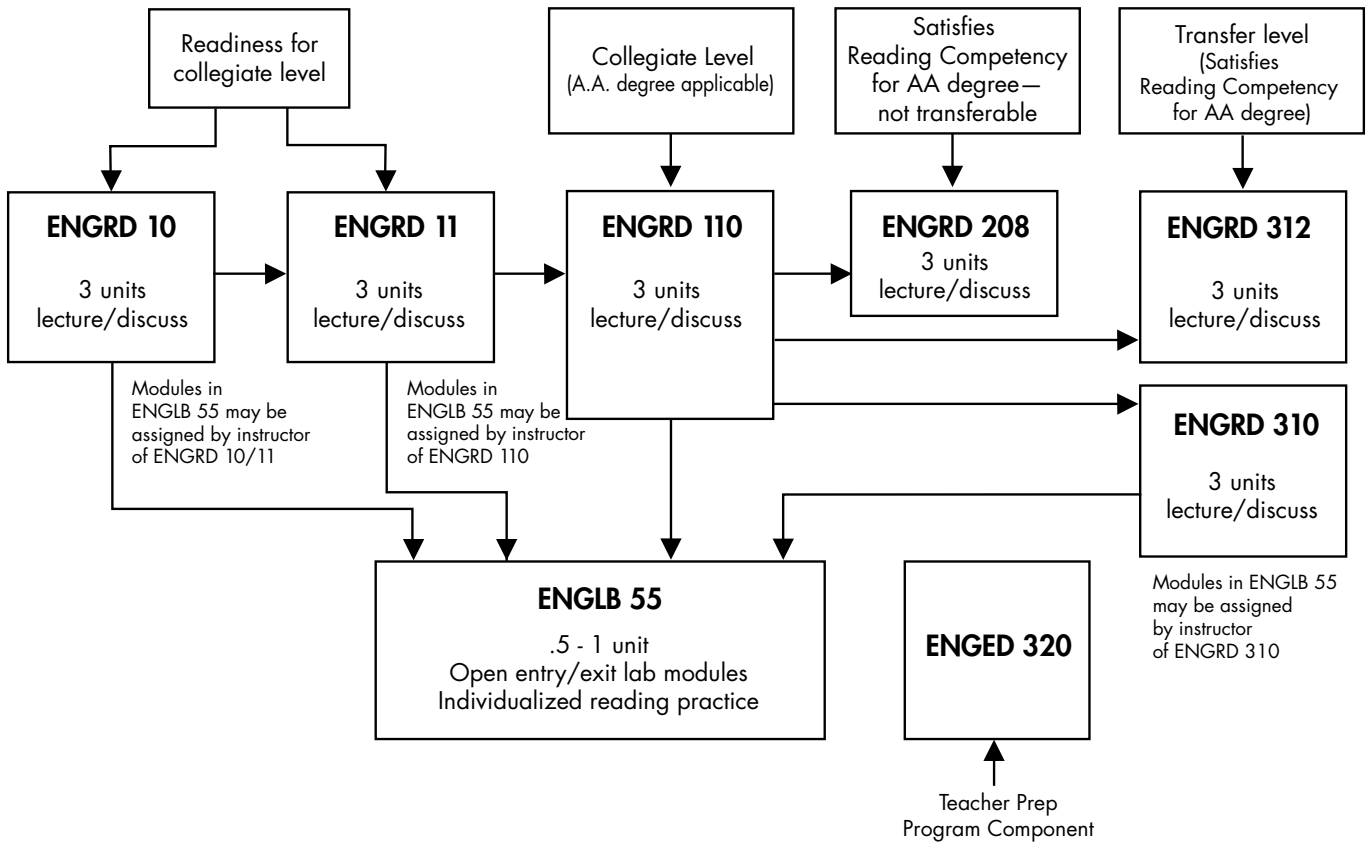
Readiness for collegiate level

Collegiate Level
(A.A. degree applicable)

Satisfies Reading Competency for AA degree— not transferable

Transfer level (Satisfies Reading Competency for AA degree)

ENGRD 10

3 units
lecture/discuss

ENGRD 11

3 units
lecture/discuss

ENGRD 110

3 units
lecture/discuss

ENGRD 208
3 units
lecture/discuss

ENGRD 312

3 units
lecture/discuss

Modules in ENGLB 55 may be assigned by instructor of ENGRD 10/11

Modules in ENGLB 55 may be assigned by instructor of ENGRD 110

ENGRD 310

3 units
lecture/discuss

ENGLB 55

.5 - 1 unit
Open entry/exit lab modules
Individualized reading practice

ENGED 320

Modules in ENGLB 55 may be assigned by instructor of ENGRD 310

Teacher Prep
Program Component